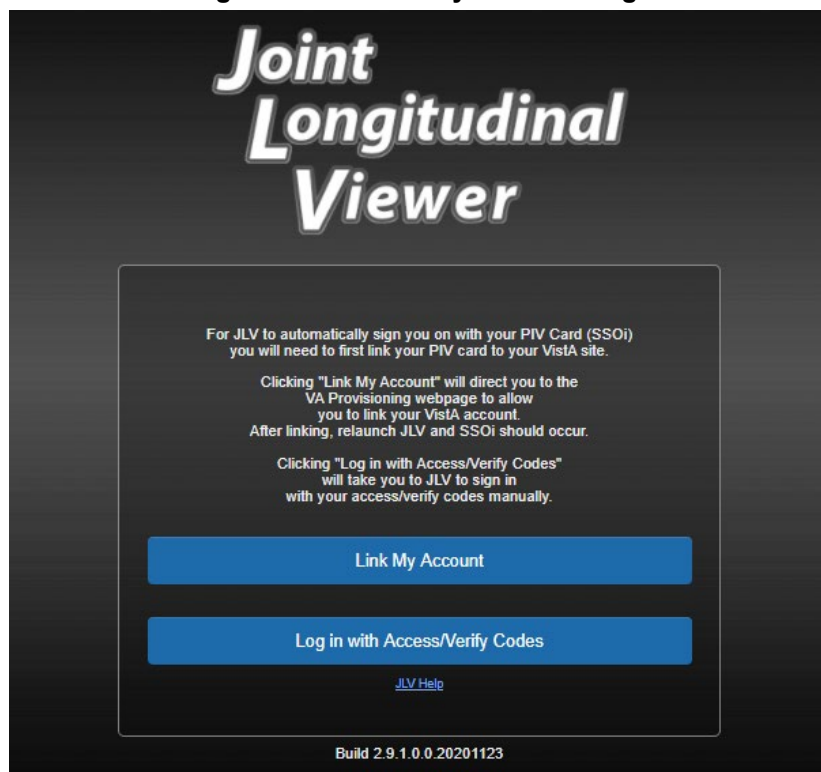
Joint Longitudinal Viewer

For JLV to automatically sign you on with your PIV Card (SSOi) you will need to first link your PIV card to your VistA site.

Clicking "Link My Account" will direct you to the VA Provisioning webpage to allow you to link your VistA account. After linking, relaunch JLV and SSOi should occur.

Clicking "Log in with Access/Verify Codes" will take you to JLV to sign in with your access/verify codes manually.

Link My Account

Log in with Access/Verify Codes

JLV Help

Build 2.9.1.0.0.20201123